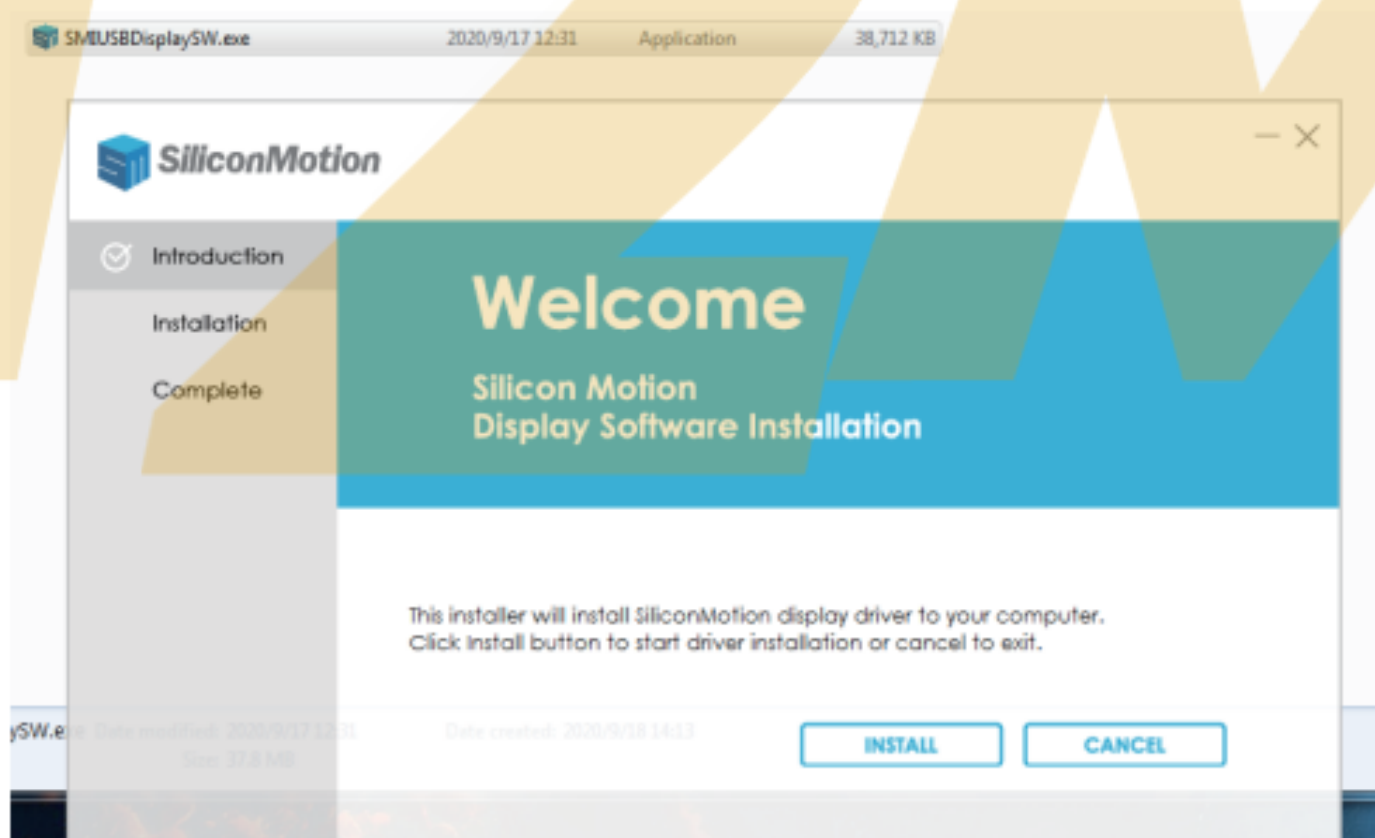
SMIUSBDisplaySW.exe 2020/9/17 12:31 Application 38,712 KB

SiliconMotion

Introduction

Installation

Complete

Welcome

Silicon Motion
Display Software Installation

This installer will install SiliconMotion display driver to your computer.
Click Install button to start driver installation or cancel to exit.

ySW.exe Date modified: 2020/9/17 12:31 Date created: 2020/9/18 14:13
Size: 37.8 MB

INSTALL

CANCEL